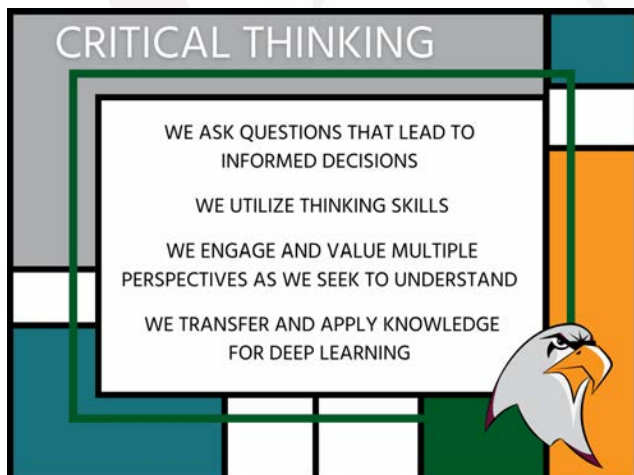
CRITICAL THINKING

WE ASK QUESTIONS THAT LEAD TO INFORMED DECISIONS

WE UTILIZE THINKING SKILLS

WE ENGAGE AND VALUE MULTIPLE PERSPECTIVES AS WE SEEK TO UNDERSTAND

WE TRANSFER AND APPLY KNOWLEDGE FOR DEEP LEARNING